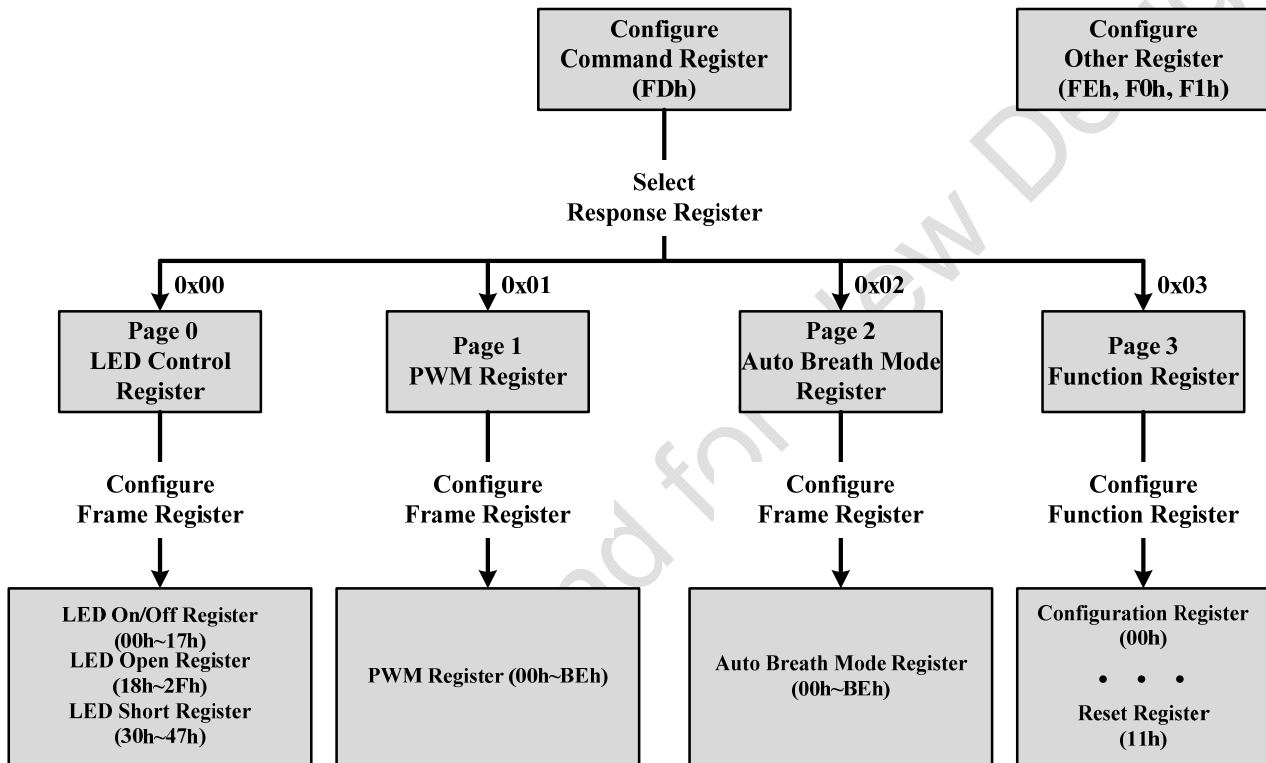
Configure
Command Register
(FDh)

Configure
Other Register
(FEh, F0h, F1h)

Select
Response Register

0x00

0x01

0x02

0x03

Page 0
LED Control
Register

Page 1
PWM Register

Page 2
Auto Breath Mode
Register

Page 3
Function Register

Configure
Frame Register

Configure
Frame Register

Configure
Frame Register

Configure
Function Register

LED On/Off Register
(00h~17h)
LED Open Register
(18h~2Fh)
LED Short Register
(30h~47h)

PWM Register (00h~BEh)

Auto Breath Mode Register
(00h~BEh)

Configuration Register
(00h)
• • •
Reset Register
(11h)

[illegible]